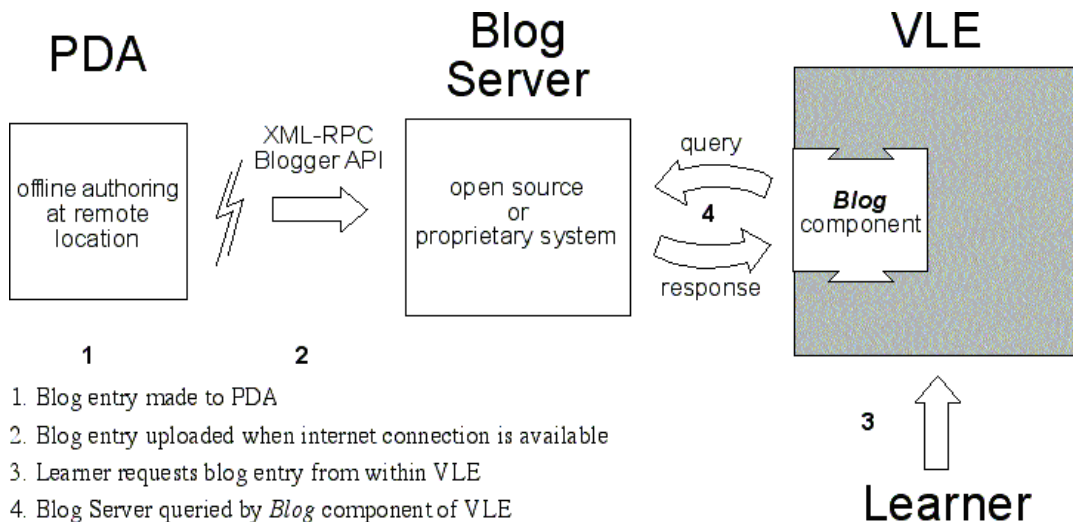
PDA

Blog Server

VLE

offline authoring at remote location

XML-RPC Blogger API

open source or proprietary system

query

4

response

*Blog* component

1

2

3

Learner

1. Blog entry made to PDA
2. Blog entry uploaded when internet connection is available
3. Learner requests blog entry from within VLE
4. Blog Server queried by *Blog* component of VLE